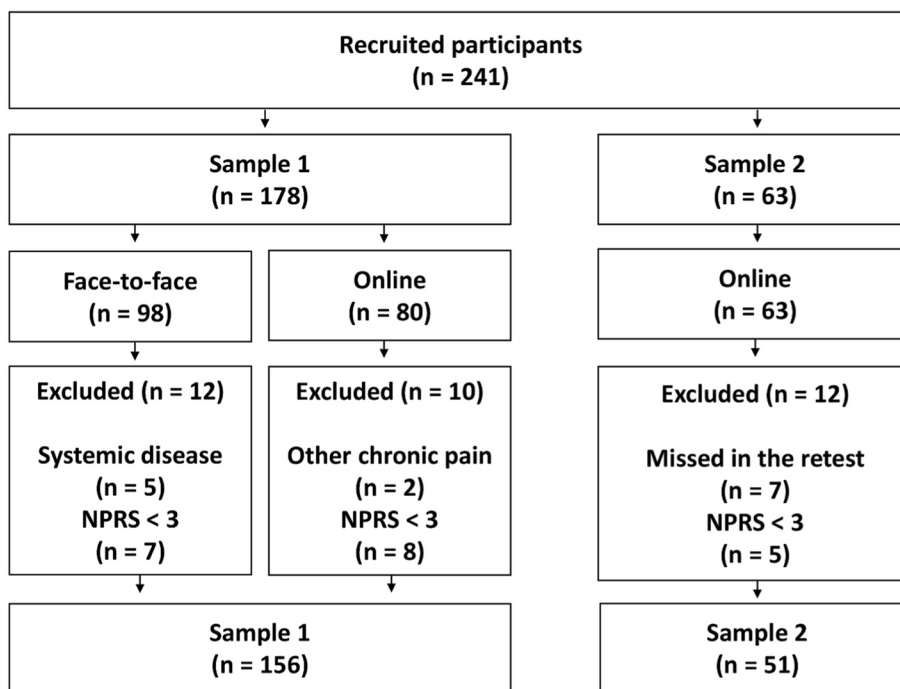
Recruited participants
(n = 241)

Sample 1
(n = 178)

Face-to-face
(n = 98)

Excluded (n = 12)

Systemic disease
(n = 5)
NPRS < 3
(n = 7)

Online
(n = 80)

Excluded (n = 10)

Other chronic pain
(n = 2)
NPRS < 3
(n = 8)

Sample 1
(n = 156)

Sample 2
(n = 63)

Online
(n = 63)

Excluded (n = 12)

Missed in the retest
(n = 7)
NPRS < 3
(n = 5)

Sample 2
(n = 51)